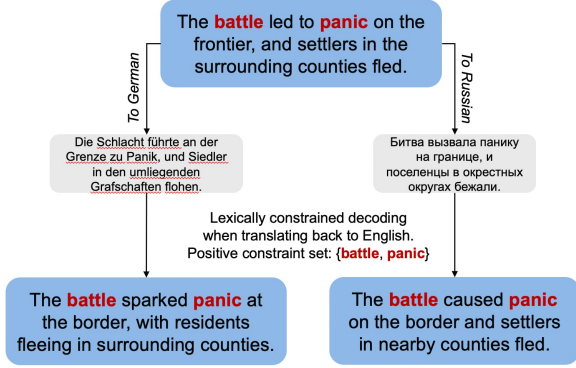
The battle led to panic on the frontier, and settlers in the surrounding counties fled.

To German

To Russian

Die Schlacht führte an der Grenze zu Panik, und Siedler in den umliegenden Grafschaften flohen.

Битва вызвала панику на границе, и поселенцы в окрестных округах бежали.

Lexically constrained decoding when translating back to English. Positive constraint set: {battle, panic}

The battle sparked panic at the border, with residents fleeing in surrounding counties.

The battle caused panic on the border and settlers in nearby counties fled.